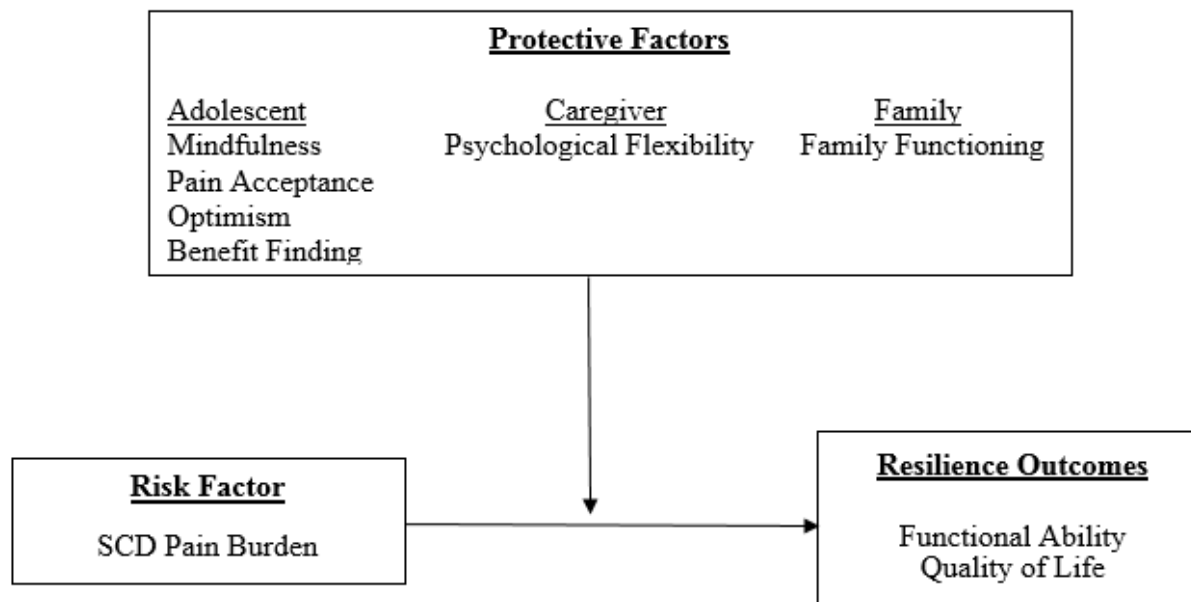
Protective Factors

Adolescent
Mindfulness
Pain Acceptance
Optimism
Benefit Finding

Caregiver
Psychological Flexibility

Family
Family Functioning

Risk Factor

SCD Pain Burden

Resilience Outcomes

Functional Ability
Quality of Life